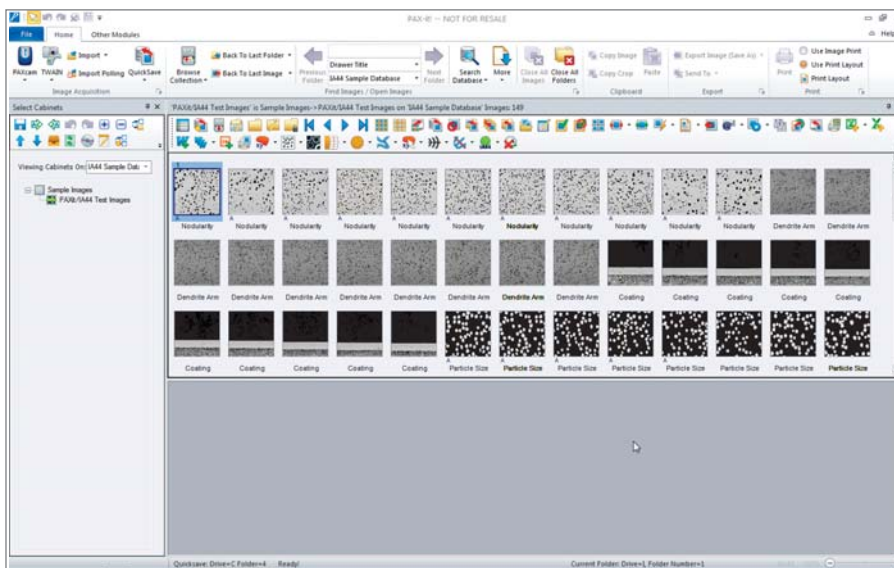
PAX-it! — NOT FOR RESALE

File Home Other Modules

PAXcam TWAIN Import Import Polling QuickSave
Image Acquisition

Browse Collection Back To Last Folder Back To Last Image Previous Folder Drawer Title IA44 Sample Database Next Folder Search Database More
Find Images / Open Images

Close All Images Close All Folders

Copy Image Copy Crop Paste
Clipboard

Export Image (Save As) Send To
Export

Print Use Image Print Use Print Layout Print Layout
Print

Help

Select Cabinets

'PAXit/IA44 Test Images' in Sample Images->PAXit/IA44 Test Images on 'IA44 Sample Database' Images 149

Viewing Cabinets On: IA44 Sample Dat

Sample Images
PAXit/IA44 Test Images

Nodularity Nodularity Nodularity Nodularity Nodularity Nodularity Nodularity Nodularity Nodularity Nodularity Nodularity Dendrite Arm Dendrite Arm

Dendrite Arm Dendrite Arm Dendrite Arm Dendrite Arm Dendrite Arm Dendrite Arm Dendrite Arm Dendrite Arm Coating Coating Coating Coating Coating

Coating Coating Coating Coating Coating Particle Size Particle Size Particle Size Particle Size Particle Size Particle Size Particle Size Particle Size

Quicksave: Drive=C Folder=4 Ready!

Current Folder: Drive=1, Folder Number=1